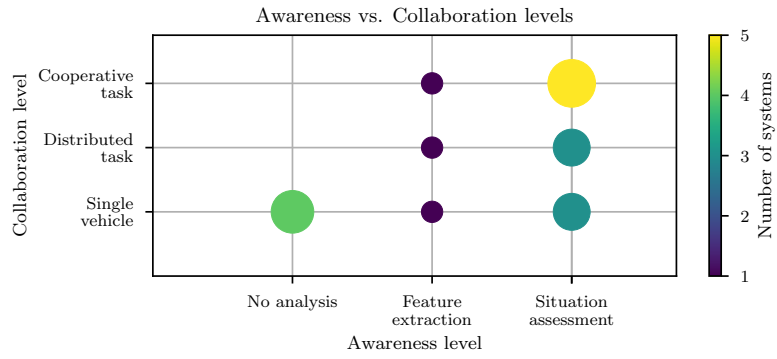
Awareness vs. Collaboration levels

Collaboration level

Cooperative task

Distributed task

Single vehicle

No analysis

Feature extraction

Situation assessment

Awareness level

Number of systems

5
4
3
2
1